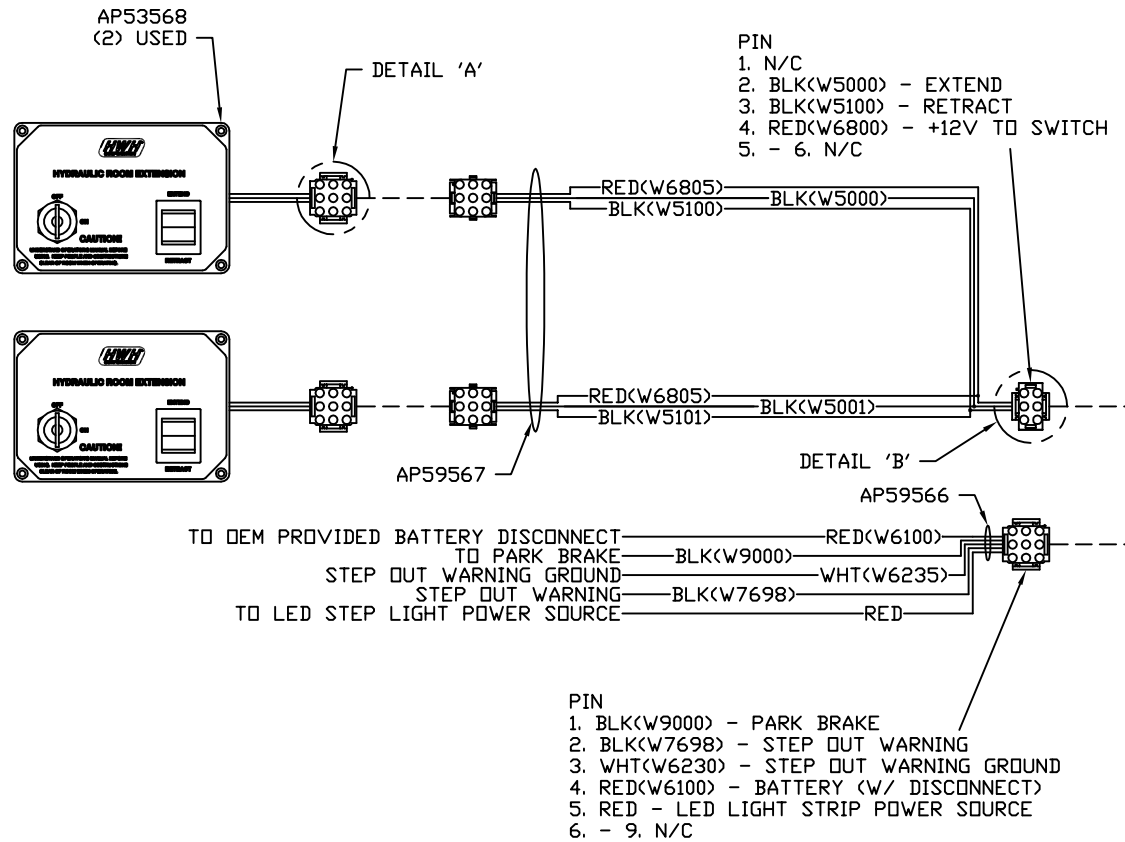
AP53568
(2) USED

DETAIL 'A'

PIN
1. N/C
2. BLK(W5000) - EXTEND
3. BLK(W5100) - RETRACT
4. RED(W6800) - +12V TO SWITCH
5. - 6. N/C

HWH
HYDRAULIC ROOM EXTENSION
OFF
ON
CAUTION!
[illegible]
EXTEND
RETRACT

RED(W6805)
BLK(W5100)
BLK(W5000)

HWH
HYDRAULIC ROOM EXTENSION
OFF
ON
CAUTION!
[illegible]
EXTEND
RETRACT

RED(W6805)
BLK(W5101)
BLK(W5001)

AP59567

DETAIL 'B'

AP59566

TO OEM PROVIDED BATTERY DISCONNECT RED(W6100)
TO PARK BRAKE BLK(W9000)
STEP OUT WARNING GROUND WHT(W6235)
STEP OUT WARNING BLK(W7698)
TO LED STEP LIGHT POWER SOURCE RED

PIN
1. BLK(W9000) - PARK BRAKE
2. BLK(W7698) - STEP OUT WARNING
3. WHT(W6230) - STEP OUT WARNING GROUND
4. RED(W6100) - BATTERY (W/ DISCONNECT)
5. RED - LED LIGHT STRIP POWER SOURCE
6. - 9. N/C